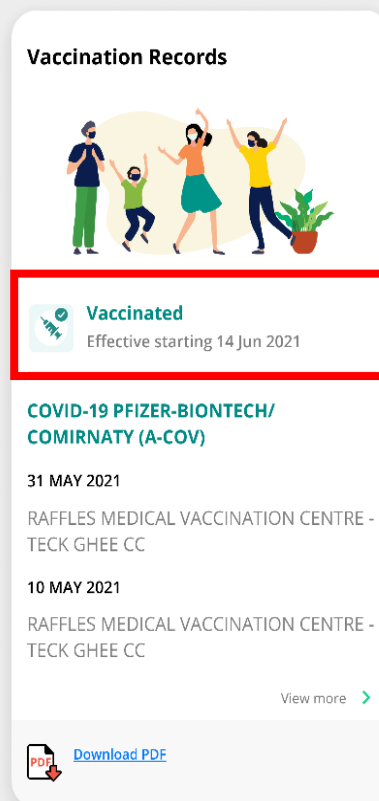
Vaccination Records

Vaccinated
Effective starting 14 Jun 2021

COVID-19 PFIZER-BIONTECH/ COMIRNATY (A-COV)

31 MAY 2021

RAFFLES MEDICAL VACCINATION CENTRE - TECK GHEE CC

10 MAY 2021

RAFFLES MEDICAL VACCINATION CENTRE - TECK GHEE CC

View more

PDF

Download PDF